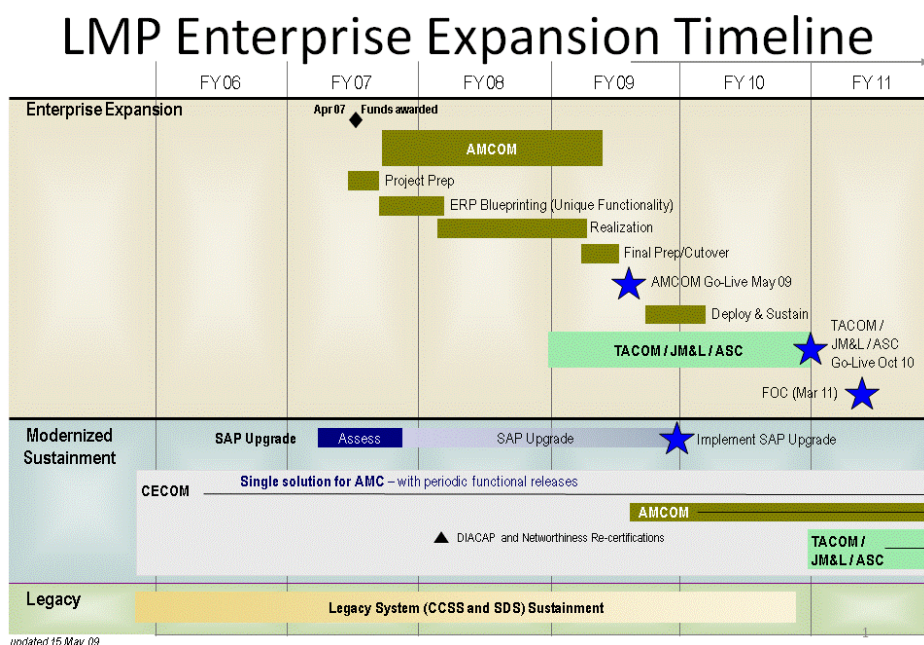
LMP Enterprise Expansion Timeline

| FY 06 | FY 07 | FY 08 | FY 09 | FY 10 | FY 11 |
|---|---|---|---|---|---|

Enterprise Expansion

Apr 07 Funds awarded

AMCOM

Project Prep

ERP Blueprinting (Unique Functionality)

Realization

Final Prep/Cutover

AMCOM Go-Live May 09

Deploy & Sustain

TACOM / JM&L / ASC

TACOM / JM&L / ASC Go-Live Oct 10

FOC (Mar 11)

Modernized Sustainment

SAP Upgrade

Assess

SAP Upgrade

Implement SAP Upgrade

CECOM

Single solution for AMC – with periodic functional releases

AMCOM

DIACAP and Networthiness Re-certifications

TACOM / JM&L / ASC

Legacy

Legacy System (CCSS and SDS) Sustainment

updated 15 May 09

1